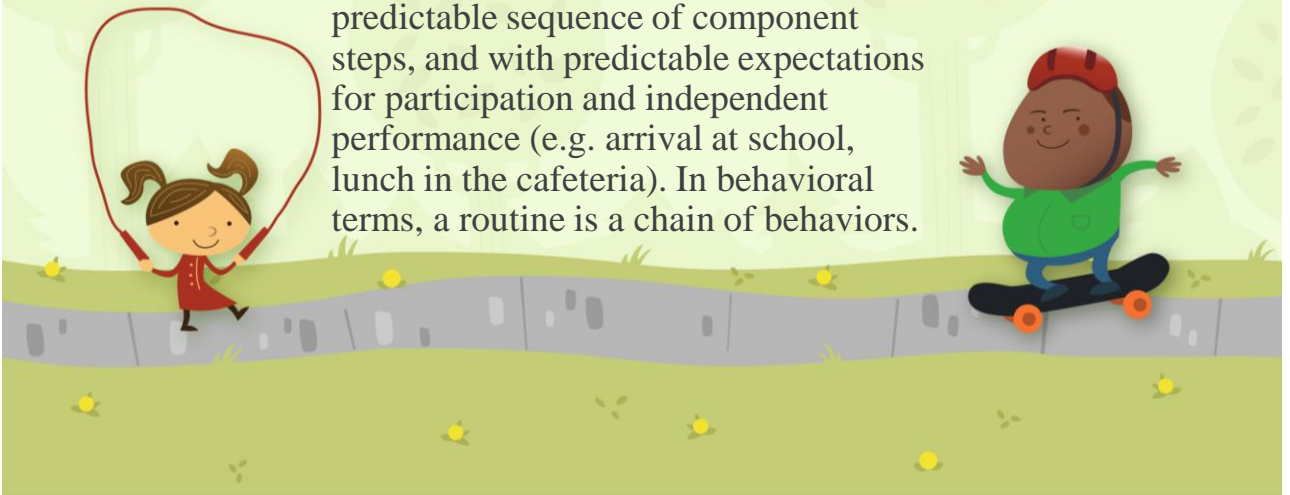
predictable sequence of component steps, and with predictable expectations for participation and independent performance (e.g. arrival at school, lunch in the cafeteria). In behavioral terms, a routine is a chain of behaviors.